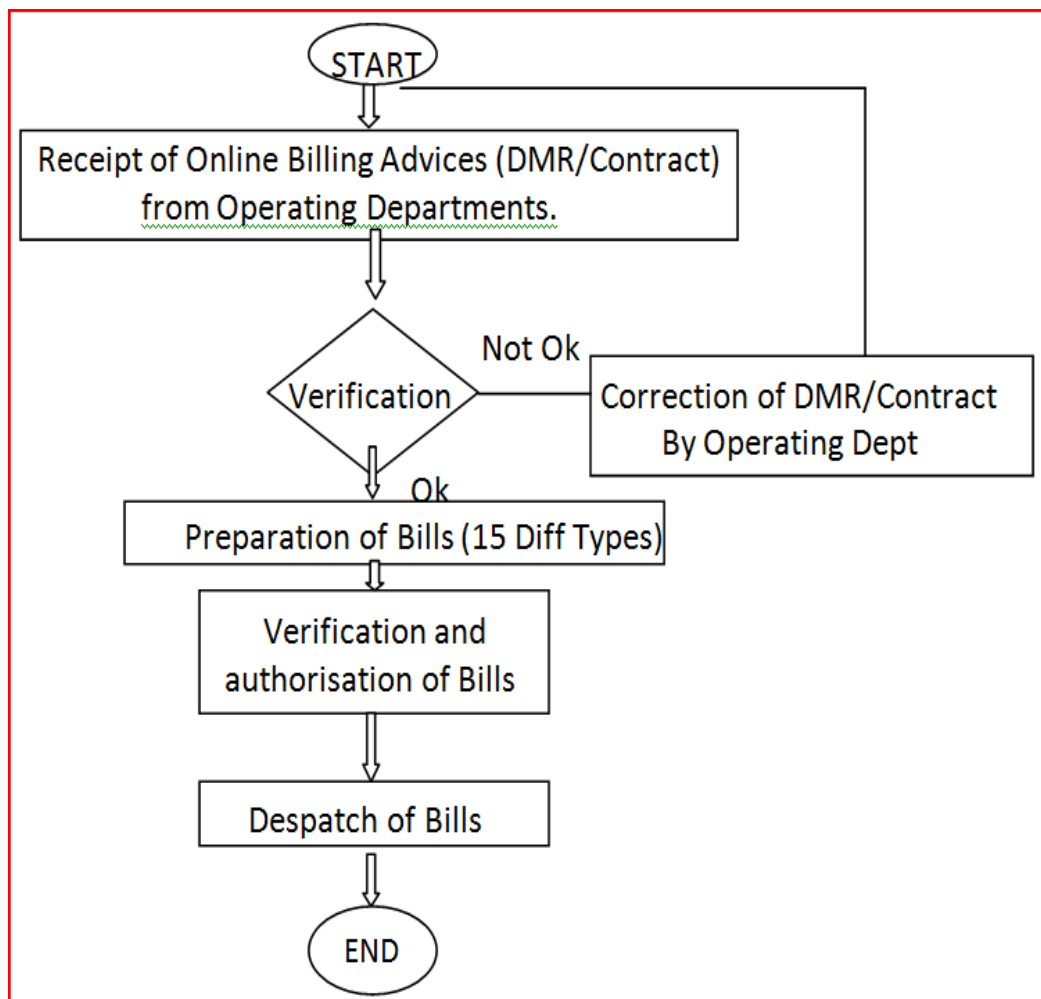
START

Receipt of Online Billing Advices (DMR/Contract) from Operating Departments.

Verification

Not Ok

Correction of DMR/Contract By Operating Dept

Ok

Preparation of Bills (15 Diff Types)

Verification and authorisation of Bills

Despatch of Bills

END